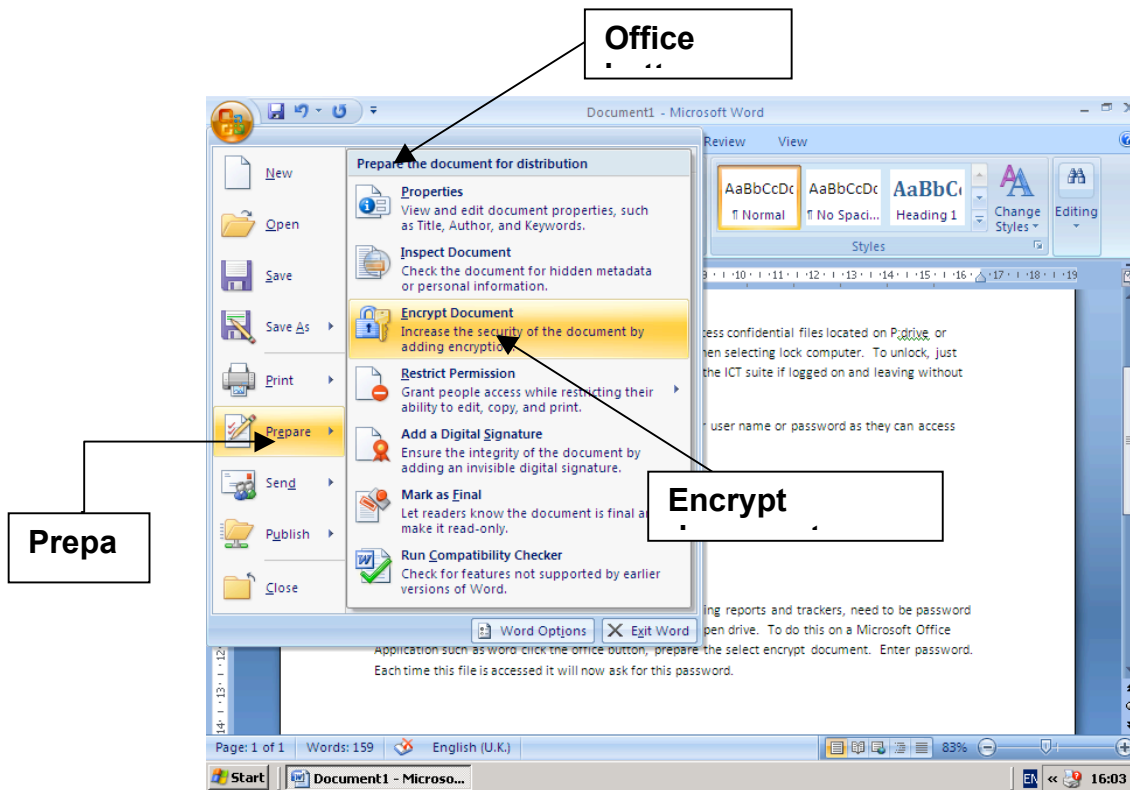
Office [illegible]

Document1 - Microsoft Word

Review View

AaBbCcDc ¶ Normal
AaBbCcDc ¶ No Spaci...
AaBbC Heading 1
Change Styles
Editing
Styles

New
Open
Save
Save As
Print
Prepare
Send
Publish
Close

Prepare the document for distribution

Properties
View and edit document properties, such as Title, Author, and Keywords.

Inspect Document
Check the document for hidden metadata or personal information.

Encrypt Document
Increase the security of the document by adding encryptio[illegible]

Restrict Permission
Grant people access while restricting their ability to edit, copy, and print.

Add a Digital Signature
Ensure the integrity of the document by adding an invisible digital signature.

Mark as Final
Let readers know the document is final a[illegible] make it read-only.

Run Compatibility Checker
Check for features not supported by earlier versions of Word.

Word Options
Exit Word

Prepa

Encrypt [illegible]

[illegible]ess confidential files located on P:drive or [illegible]hen selecting lock computer. To unlock, just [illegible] the ICT suite if logged on and leaving without

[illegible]r user name or password as they can access

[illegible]ing reports and trackers, need to be password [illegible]pen drive. To do this on a Microsoft Office Application such as word click the office button, prepare the select encrypt document. Enter password. Each time this file is accessed it will now ask for this password.

Page: 1 of 1 Words: 159 English (U.K.) 83%

Start Document1 - Microso... EN 16:03